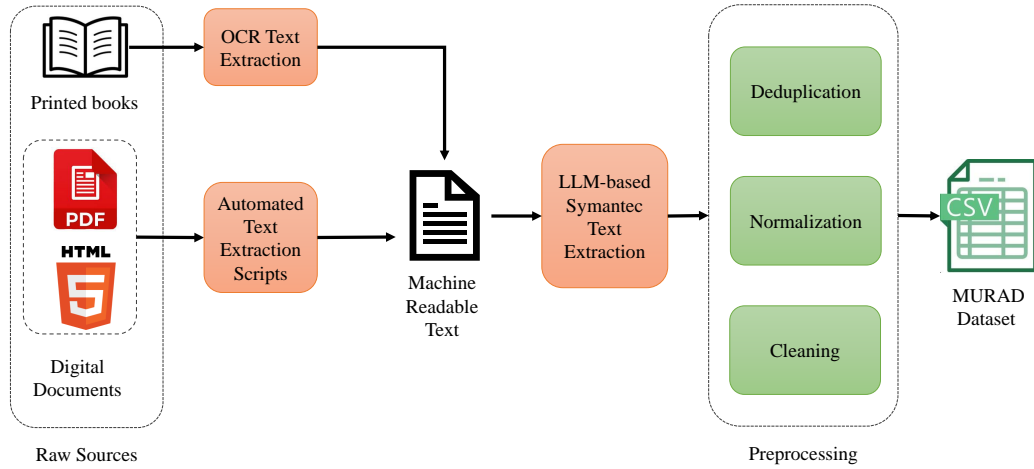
Printed books

PDF

HTML

Digital Documents

Raw Sources

OCR Text Extraction

Automated Text Extraction Scripts

Machine Readable Text

LLM-based Symantec Text Extraction

Deduplication

Normalization

Cleaning

Preprocessing

CSV

MURAD Dataset